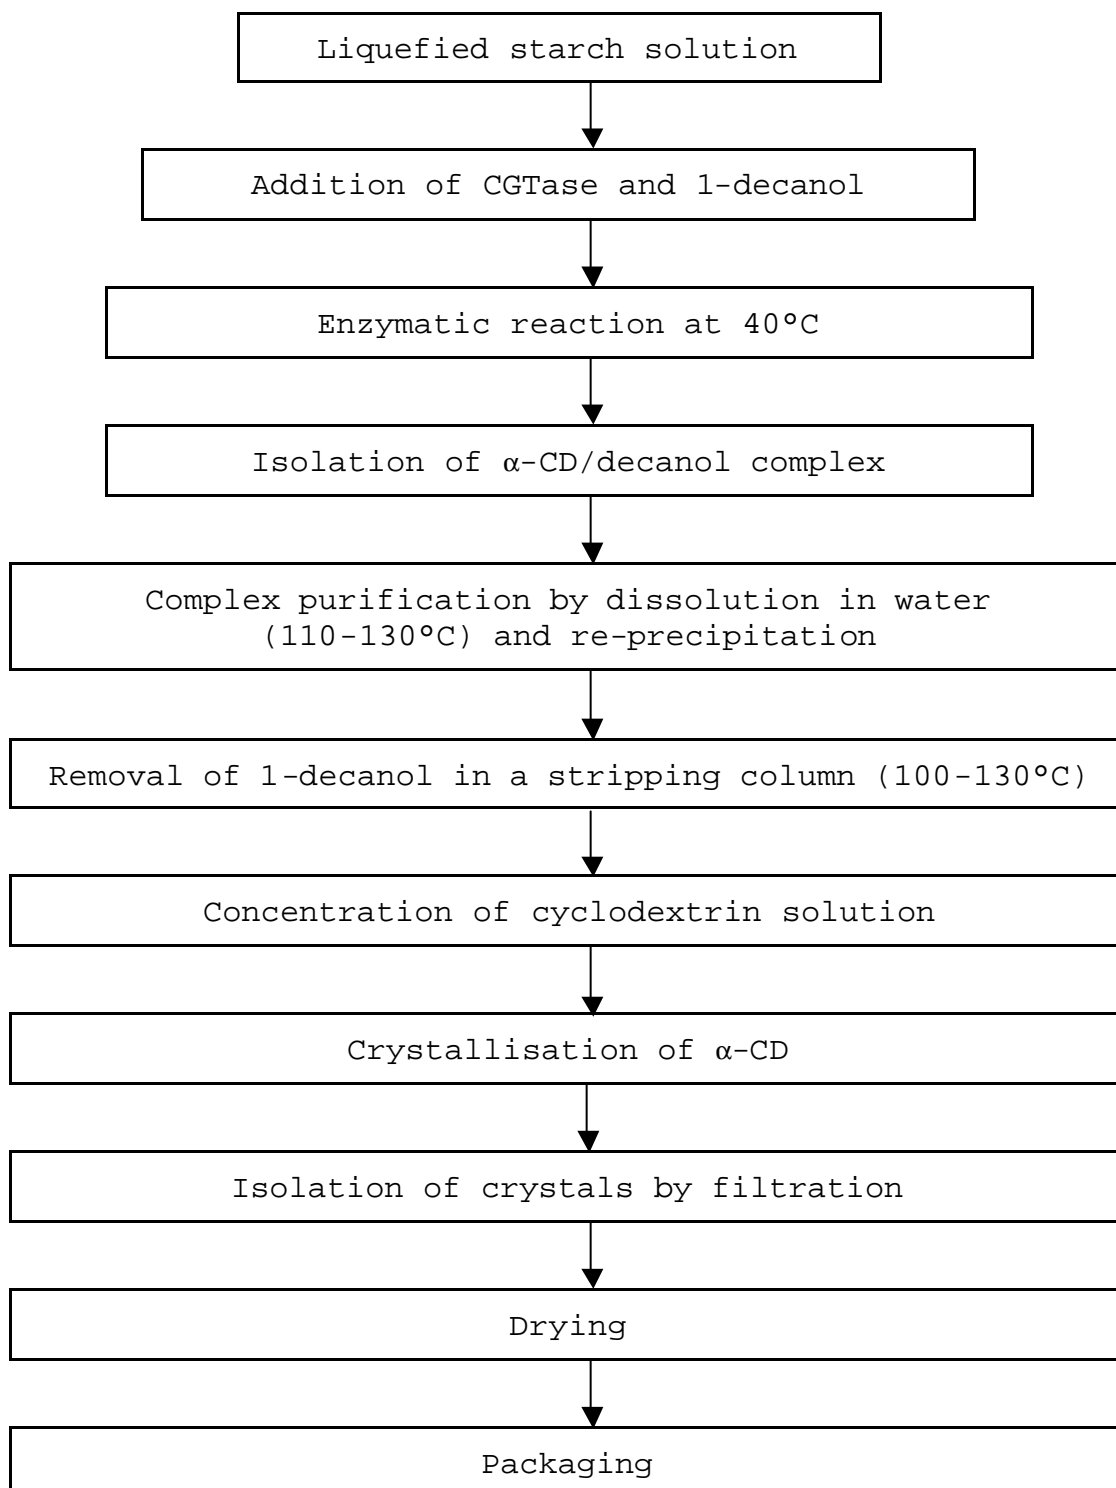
Liquefied starch solution

Addition of CGTase and 1-decanol

Enzymatic reaction at 40°C

Isolation of α-CD/decanol complex

Complex purification by dissolution in water (110-130°C) and re-precipitation

Removal of 1-decanol in a stripping column (100-130°C)

Concentration of cyclodextrin solution

Crystallisation of α-CD

Isolation of crystals by filtration

Drying

Packaging